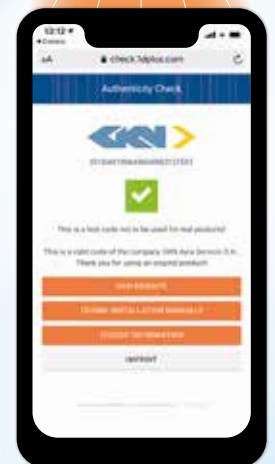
12:12
◂ Camera
AA check.7dplus.com
Authenticity Check
GKN
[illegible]
This is a test code not to be used for real products!
This is a valid code of the company GKN Aera Services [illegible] Thank you for using an original product.
GKN WEBSITE
TECHNIC INSTALLATION MANUALS
PRODUCT INFORMATION
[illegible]